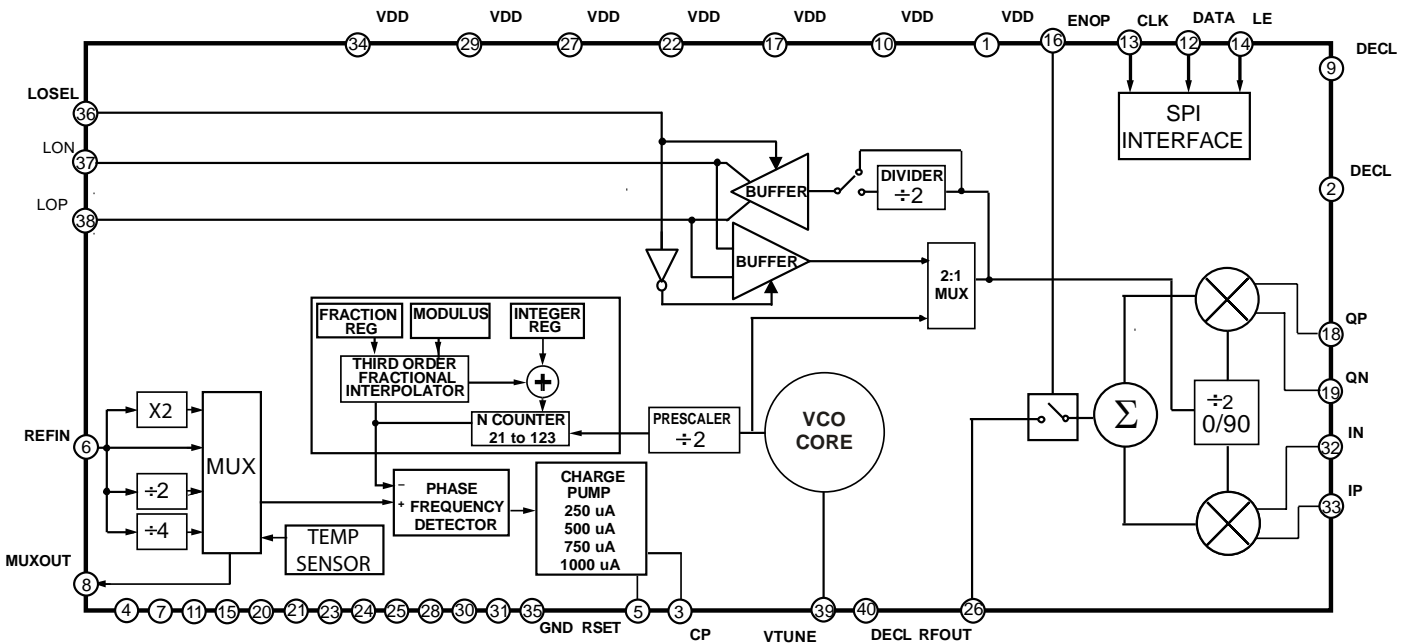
VDD VDD VDD VDD VDD VDD VDD ENOP CLK DATA LE
34 29 27 22 17 10 1 16 13 12 14
DECL 9
SPI INTERFACE
LOSEL 36
LON 37
LOP 38
BUFFER
DIVIDER $\div 2$
DECL 2
BUFFER
2:1 MUX
FRACTION REG
MODULUS
INTEGER REG
THIRD ORDER FRACTIONAL INTERPOLATOR
N COUNTER 21 to 123
QP 18
QN 19
$\div 2$ 0/90
$\Sigma$
REFIN 6
X2
MUX
$\div 2$
$\div 4$
PRESCALER $\div 2$
VCO CORE
IN 32
IP 33
– PHASE + FREQUENCY DETECTOR
CHARGE PUMP 250 uA 500 uA 750 uA 1000 uA
TEMP SENSOR
MUXOUT 8
4 7 11 15 20 21 23 24 25 28 30 31 35 5 3 39 40 26
GND RSET CP VTUNE DECL RFOUT